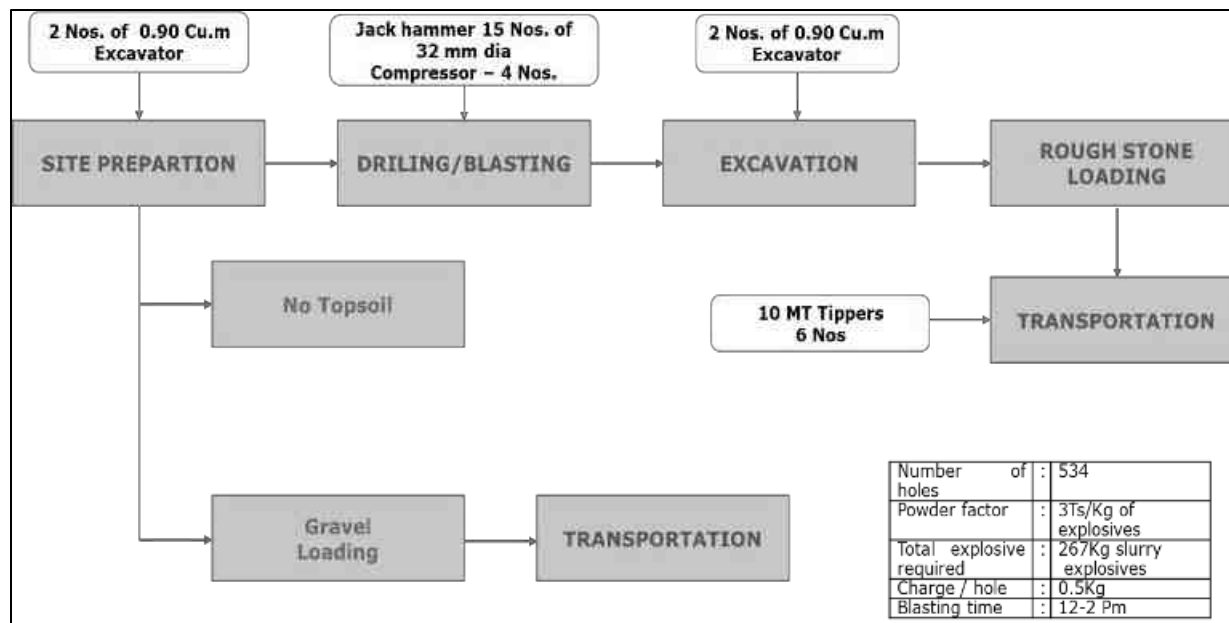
2 Nos. of 0.90 Cu.m Excavator

Jack hammer 15 Nos. of 32 mm dia Compressor – 4 Nos.

2 Nos. of 0.90 Cu.m Excavator

SITE PREPARTION

DRILING/BLASTING

EXCAVATION

ROUGH STONE LOADING

No Topsoil

10 MT Tippers 6 Nos

TRANSPORTATION

Gravel Loading

TRANSPORTATION

| Number of holes | : | 534 |
|---|---|---|
| Powder factor | : | 3Ts/Kg of explosives |
| Total explosive required | : | 267Kg slurry explosives |
| Charge / hole | : | 0.5Kg |
| Blasting time | : | 12-2 Pm |